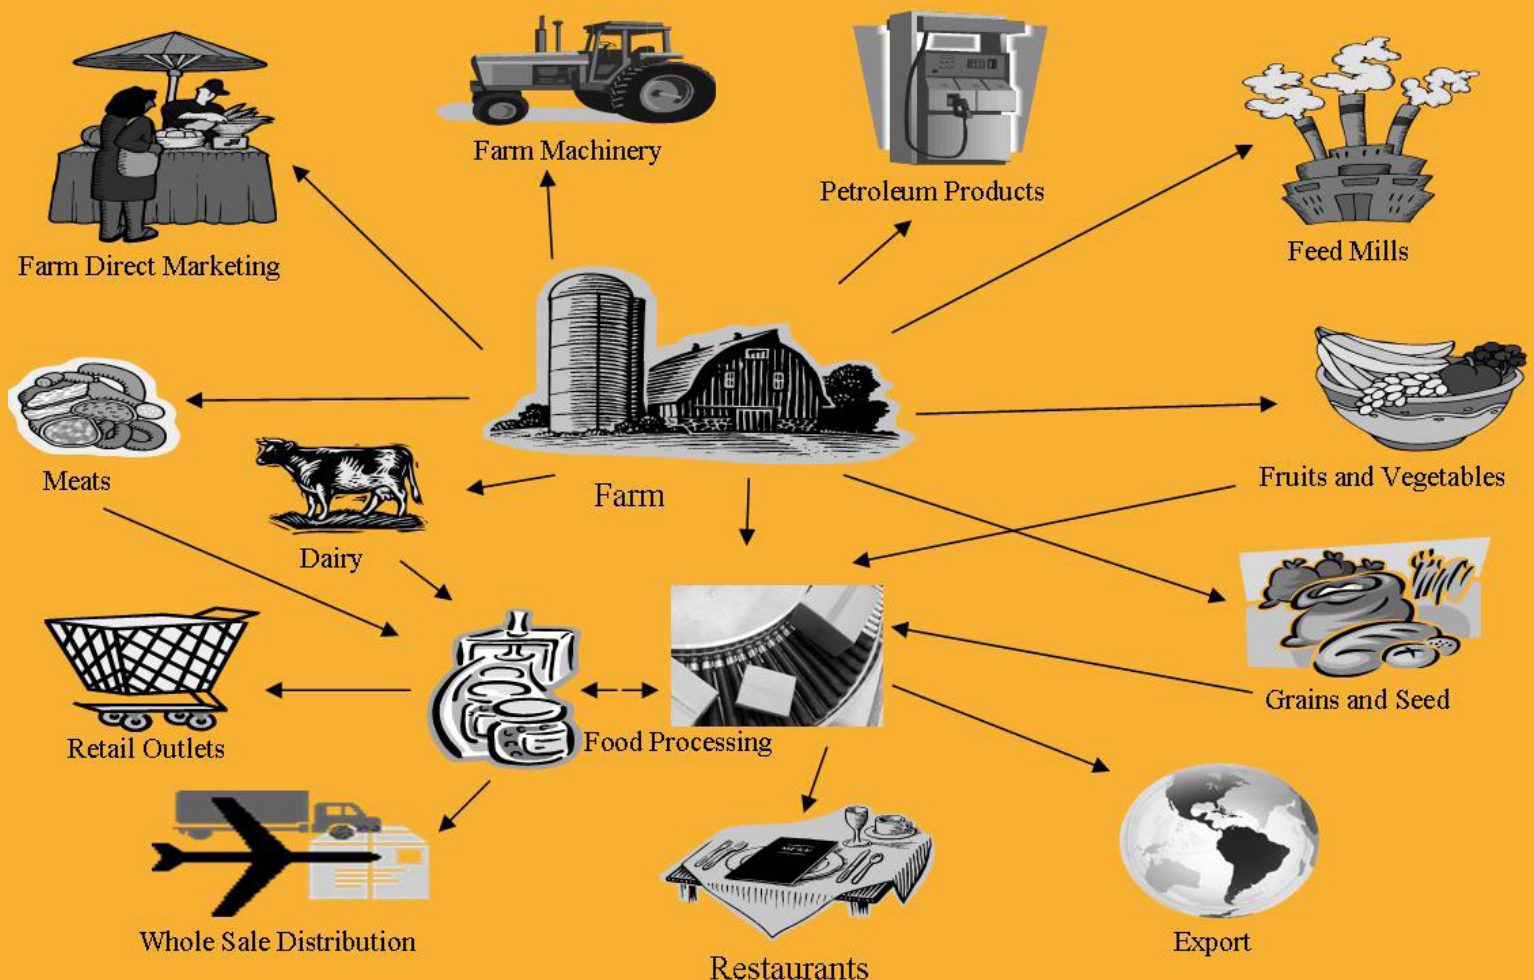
Farm Machinery

Petroleum Products

Feed Mills

Farm Direct Marketing

Meats

Dairy

Farm

Fruits and Vegetables

Grains and Seed

Retail Outlets

Food Processing

Whole Sale Distribution

Restaurants

Export